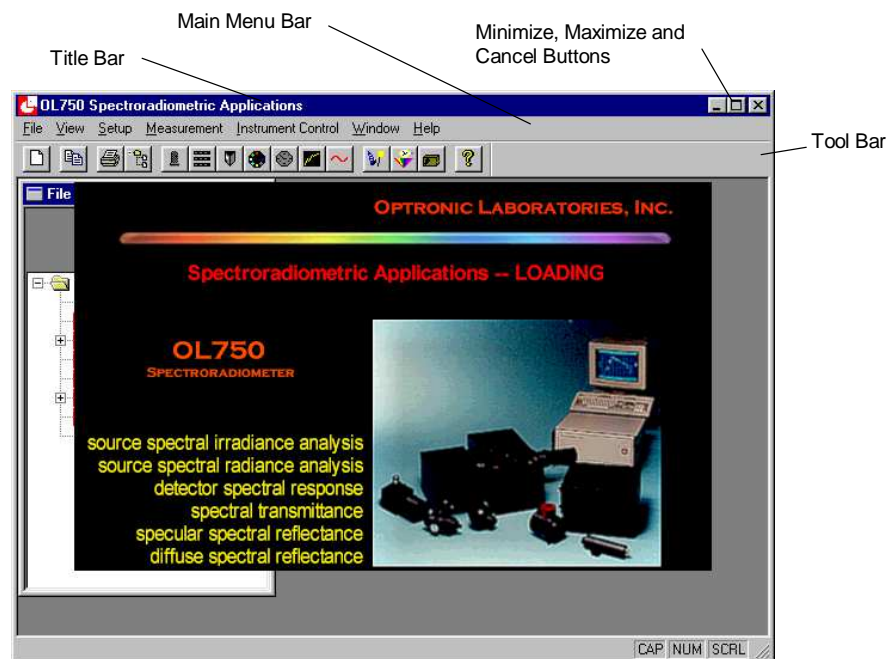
Main Menu Bar

Minimize, Maximize and Cancel Buttons

Title Bar

OL750 Spectroradiometric Applications

File View Setup Measurement Instrument Control Window Help

Tool Bar

File

OPTRONIC LABORATORIES, INC.

Spectroradiometric Applications -- LOADING

OL750
SPECTRORADIOMETER

source spectral irradiance analysis
source spectral radiance analysis
detector spectral response
spectral transmittance
specular spectral reflectance
diffuse spectral reflectance

CAP NUM SCRL